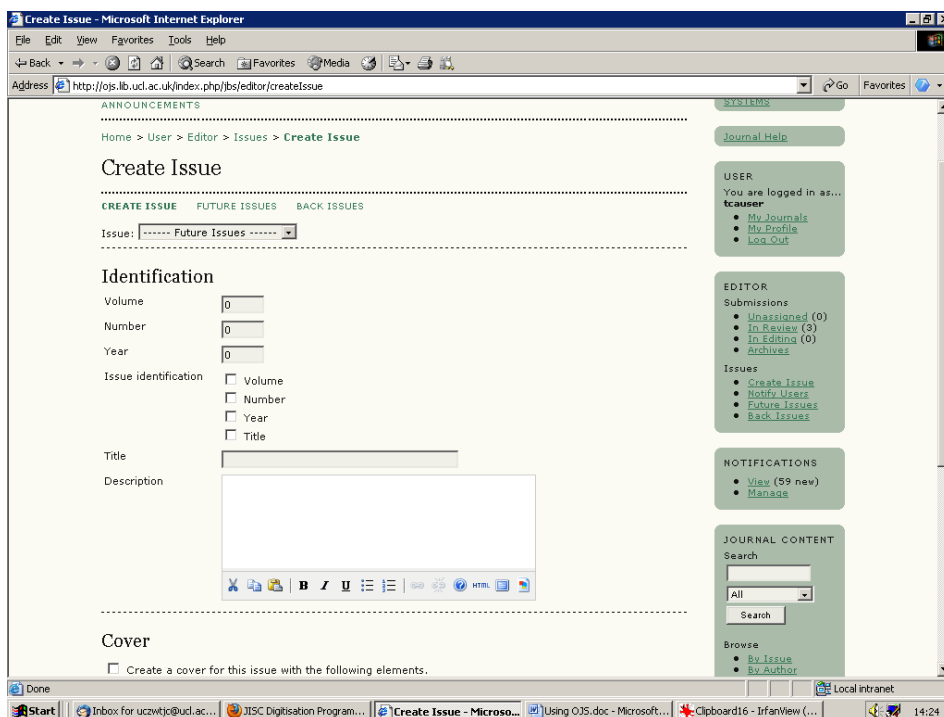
Create Issue - Microsoft Internet Explorer

File Edit View Favorites Tools Help

Back Search Favorites Media

Address http://ojs.lib.ucl.ac.uk/index.php/jbs/editor/createIssue Go Favorites

ANNOUNCEMENTS

Home > User > Editor > Issues > Create Issue

Create Issue

CREATE ISSUE FUTURE ISSUES BACK ISSUES

Issue: ------ Future Issues ------

Identification

Volume 0

Number 0

Year 0

Issue identification
☐ Volume
☐ Number
☐ Year
☐ Title

Title

Description

Cover

☐ Create a cover for this issue with the following elements.

SYSTEMS

Journal Help

USER
You are logged in as...
tcauser
• My Journals
• My Profile
• Log Out

EDITOR
Submissions
• Unassigned (0)
• In Review (3)
• In Editing (0)
• Archives

Issues
• Create Issue
• Notify Users
• Future Issues
• Back Issues

NOTIFICATIONS
• View (59 new)
• Manage

JOURNAL CONTENT
Search

All

Search

Browse
• By Issue
• By Author

Done

Local intranet

Start | Inbox for uczwtjc@ucl.ac... | JISC Digitisation Program... | Create Issue - Microso... | Using OJS.doc - Microsoft... | Clipboard16 - IrfanView (... | 14:24